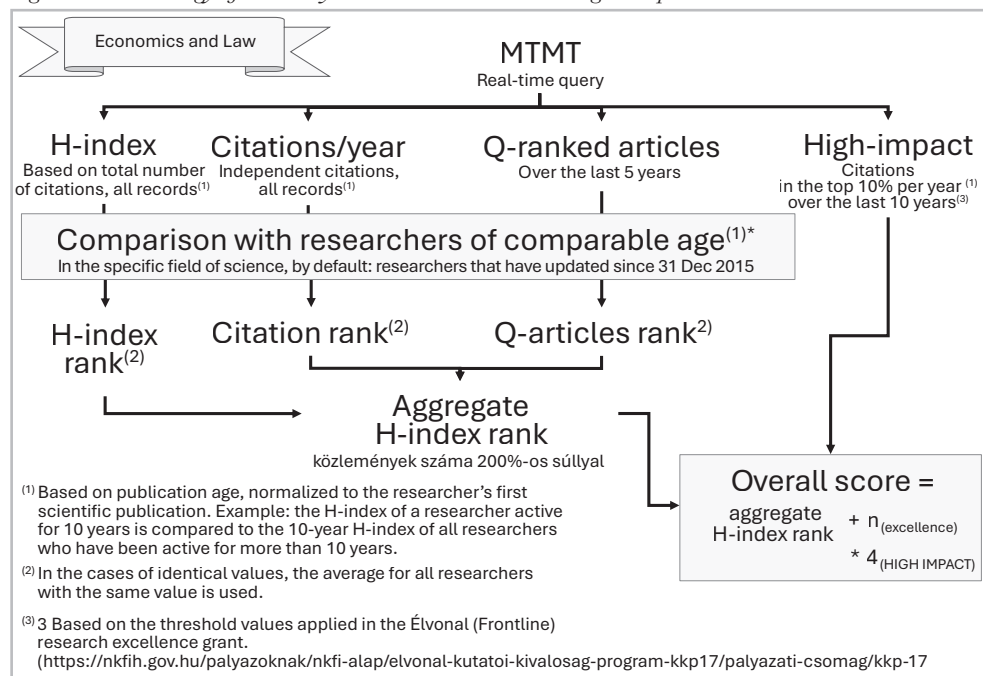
Economics and Law

MTMT
Real-time query

H-index
Based on total number of citations, all records$^{(1)}$

Citations/year
Independent citations, all records$^{(1)}$

Q-ranked articles
Over the last 5 years

High-impact
Citations in the top 10% per year $^{(1)}$ over the last 10 years$^{(3)}$

Comparison with researchers of comparable age$^{(1)*}$
In the specific field of science, by default: researchers that have updated since 31 Dec 2015

H-index rank$^{(2)}$

Citation rank$^{(2)}$

Q-articles rank$^{2)}$

Aggregate H-index rank
közlemények száma 200%-os súllyal

Overall score =
aggregate H-index rank $+ n_{(excellence)}$
$* 4_{(HIGH IMPACT)}$

$^{(1)}$ Based on publication age, normalized to the researcher's first scientific publication. Example: the H-index of a researcher active for 10 years is compared to the 10-year H-index of all researchers who have been active for more than 10 years.

$^{(2)}$ In the cases of identical values, the average for all researchers with the same value is used.

$^{(3)}$ 3 Based on the threshold values applied in the Élvonal (Frontline) research excellence grant.
(https://nkfih.gov.hu/palyazoknak/nkfi-alap/elvonal-kutatoi-kivalosag-program-kkp17/palyazati-csomag/kkp-17